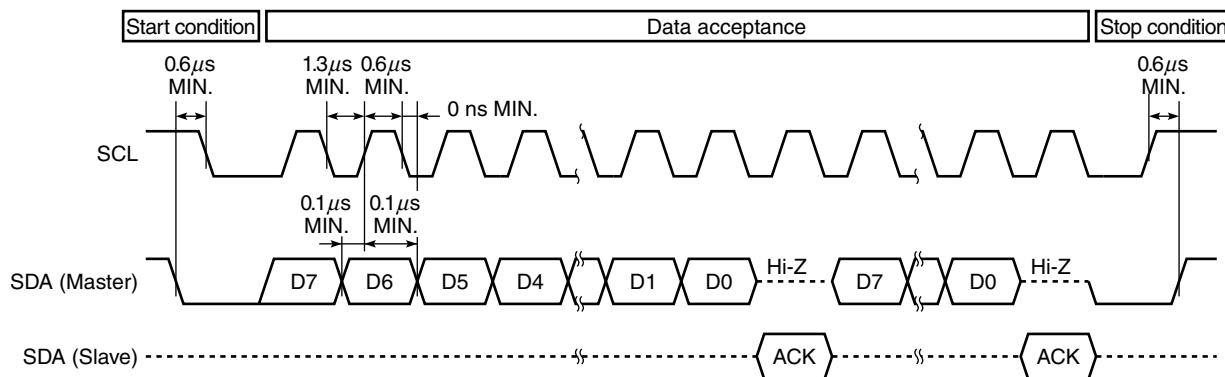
Start condition

Data acceptance

Stop condition

0.6$\mu$s MIN.

1.3$\mu$s MIN.

0.6$\mu$s MIN.

0 ns MIN.

0.6$\mu$s MIN.

SCL

0.1$\mu$s MIN.

0.1$\mu$s MIN.

SDA (Master)

D7

D6

D5

D4

D1

D0

Hi-Z

D7

D0

Hi-Z

SDA (Slave)

ACK

ACK